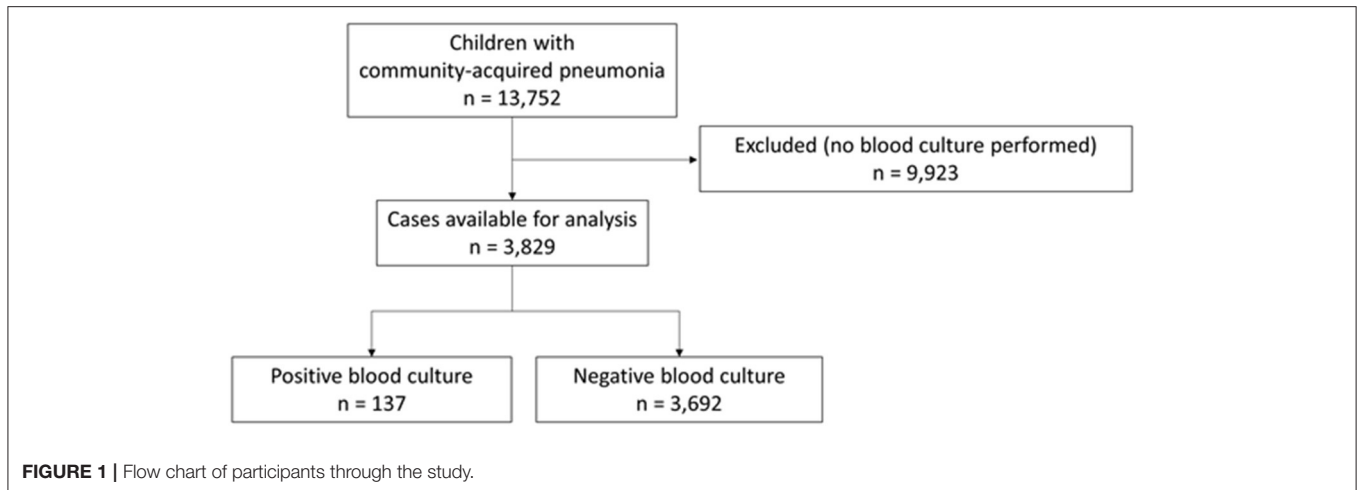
Children with community-acquired pneumonia
n = 13,752

Excluded (no blood culture performed)
n = 9,923

Cases available for analysis
n = 3,829

Positive blood culture
n = 137

Negative blood culture
n = 3,692

**FIGURE 1 |** Flow chart of participants through the study.